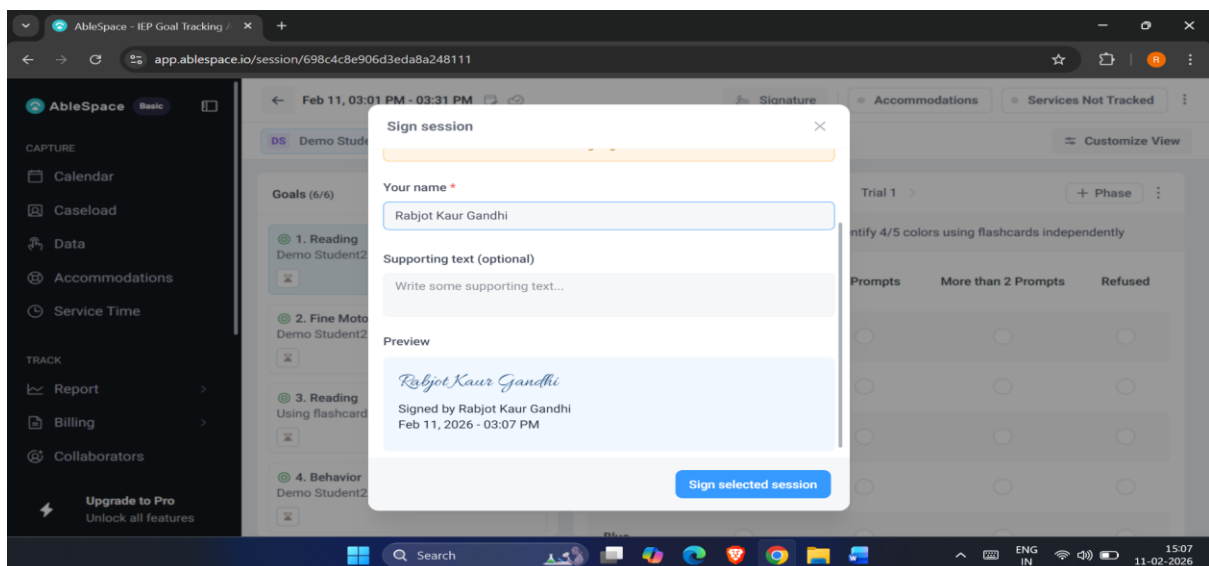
AbleSpace - IEP Goal Tracking /

app.ablespace.io/session/698c4c8e906d3eda8a248111

AbleSpace Basic

CAPTURE

Calendar

Caseload

Data

Accommodations

Service Time

TRACK

Report

Billing

Collaborators

Upgrade to Pro
Unlock all features

Feb 11, 03:01 PM - 03:31 PM

Signature

Accommodations

Services Not Tracked

DS Demo Stude

Customize View

Goals (6/6)

1. Reading
Demo Student2

2. Fine Moto
Demo Student2

3. Reading
Using flashcard

4. Behavior
Demo Student2

Trial 1

+ Phase

ntify 4/5 colors using flashcards independently

Prompts

More than 2 Prompts

Refused

Sign session

Your name *

Rabjot Kaur Gandhi

Supporting text (optional)

Write some supporting text...

Preview

Rabjot Kaur Gandhi

Signed by Rabjot Kaur Gandhi
Feb 11, 2026 - 03:07 PM

Sign selected session

Search

ENG
IN

15:07
11-02-2026